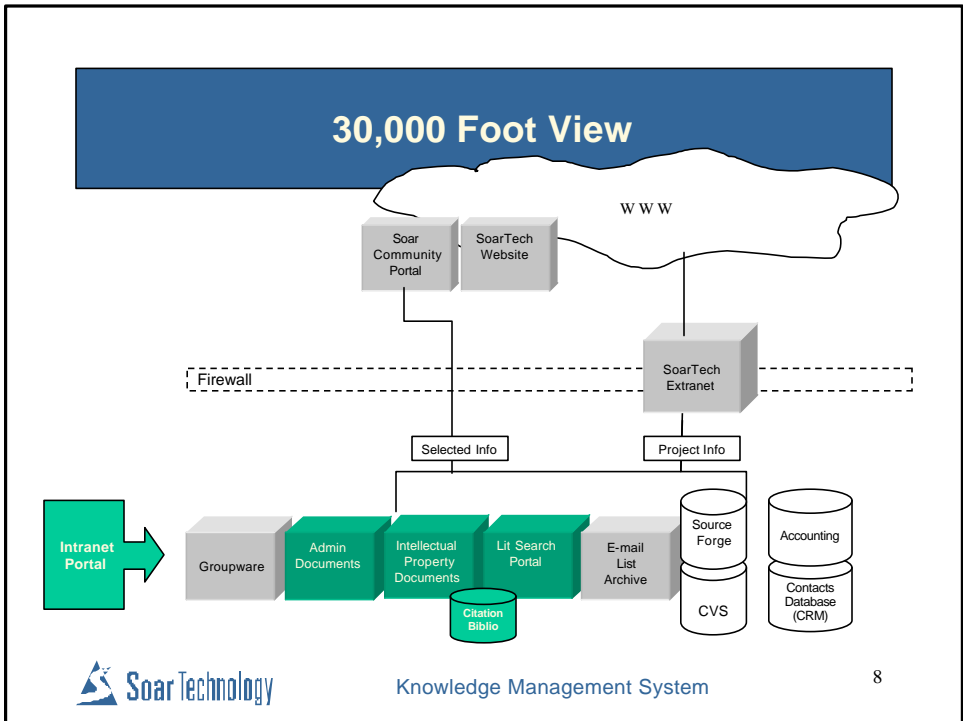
30,000 Foot View

W W W

Soar Community Portal

SoarTech Website

Firewall

SoarTech Extranet

Selected Info

Project Info

Intranet Portal

Groupware

Admin Documents

Intellectual Property Documents

Lit Search Portal

Citation Biblio

E-mail List Archive

Source Forge

CVS

Accounting

Contacts Database (CRM)

Soar Technology

Knowledge Management System

8